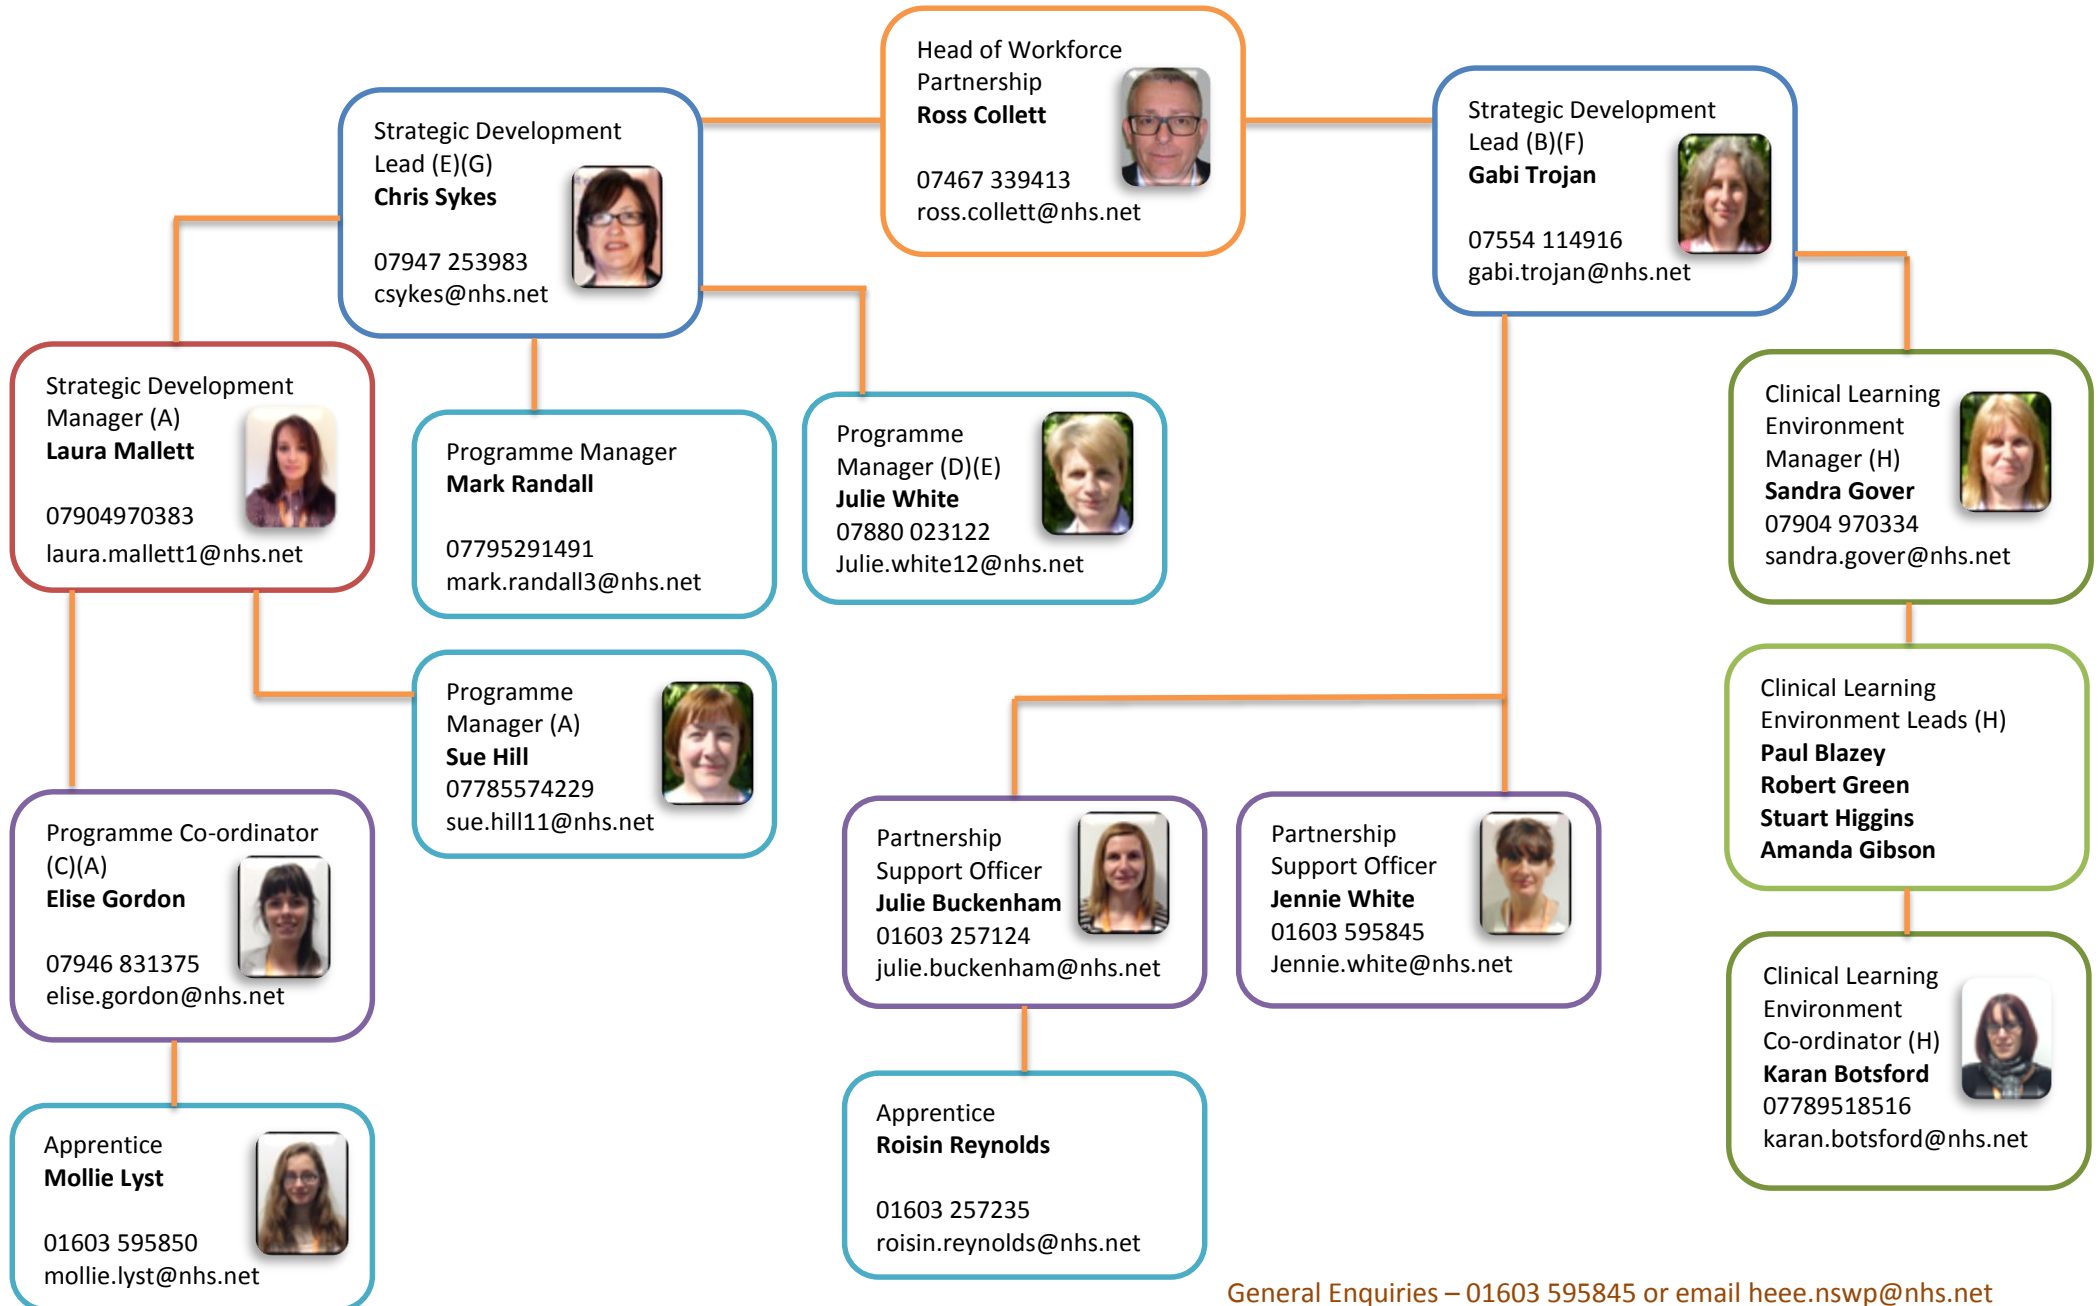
Head of Workforce Partnership
**Ross Collett**

07467 339413
ross.collett@nhs.net

Strategic Development Lead (E)(G)
**Chris Sykes**

07947 253983
csykes@nhs.net

Strategic Development Lead (B)(F)
**Gabi Trojan**

07554 114916
gabi.trojan@nhs.net

Strategic Development Manager (A)
**Laura Mallett**

07904970383
laura.mallett1@nhs.net

Programme Manager
**Mark Randall**

07795291491
mark.randall3@nhs.net

Programme Manager (D)(E)
**Julie White**
07880 023122
Julie.white12@nhs.net

Clinical Learning Environment Manager (H)
**Sandra Gover**
07904 970334
sandra.gover@nhs.net

Programme Manager (A)
**Sue Hill**
07785574229
sue.hill11@nhs.net

Clinical Learning Environment Leads (H)
**Paul Blazey**
**Robert Green**
**Stuart Higgins**
**Amanda Gibson**

Programme Co-ordinator (C)(A)
**Elise Gordon**

07946 831375
elise.gordon@nhs.net

Partnership Support Officer
**Julie Buckenham**
01603 257124
julie.buckenham@nhs.net

Partnership Support Officer
**Jennie White**
01603 595845
Jennie.white@nhs.net

Clinical Learning Environment Co-ordinator (H)
**Karan Botsford**
07789518516
karan.botsford@nhs.net

Apprentice
**Mollie Lyst**

01603 595850
mollie.lyst@nhs.net

Apprentice
**Roisin Reynolds**

01603 257235
roisin.reynolds@nhs.net

General Enquiries – 01603 595845 or email heee.nswp@nhs.net